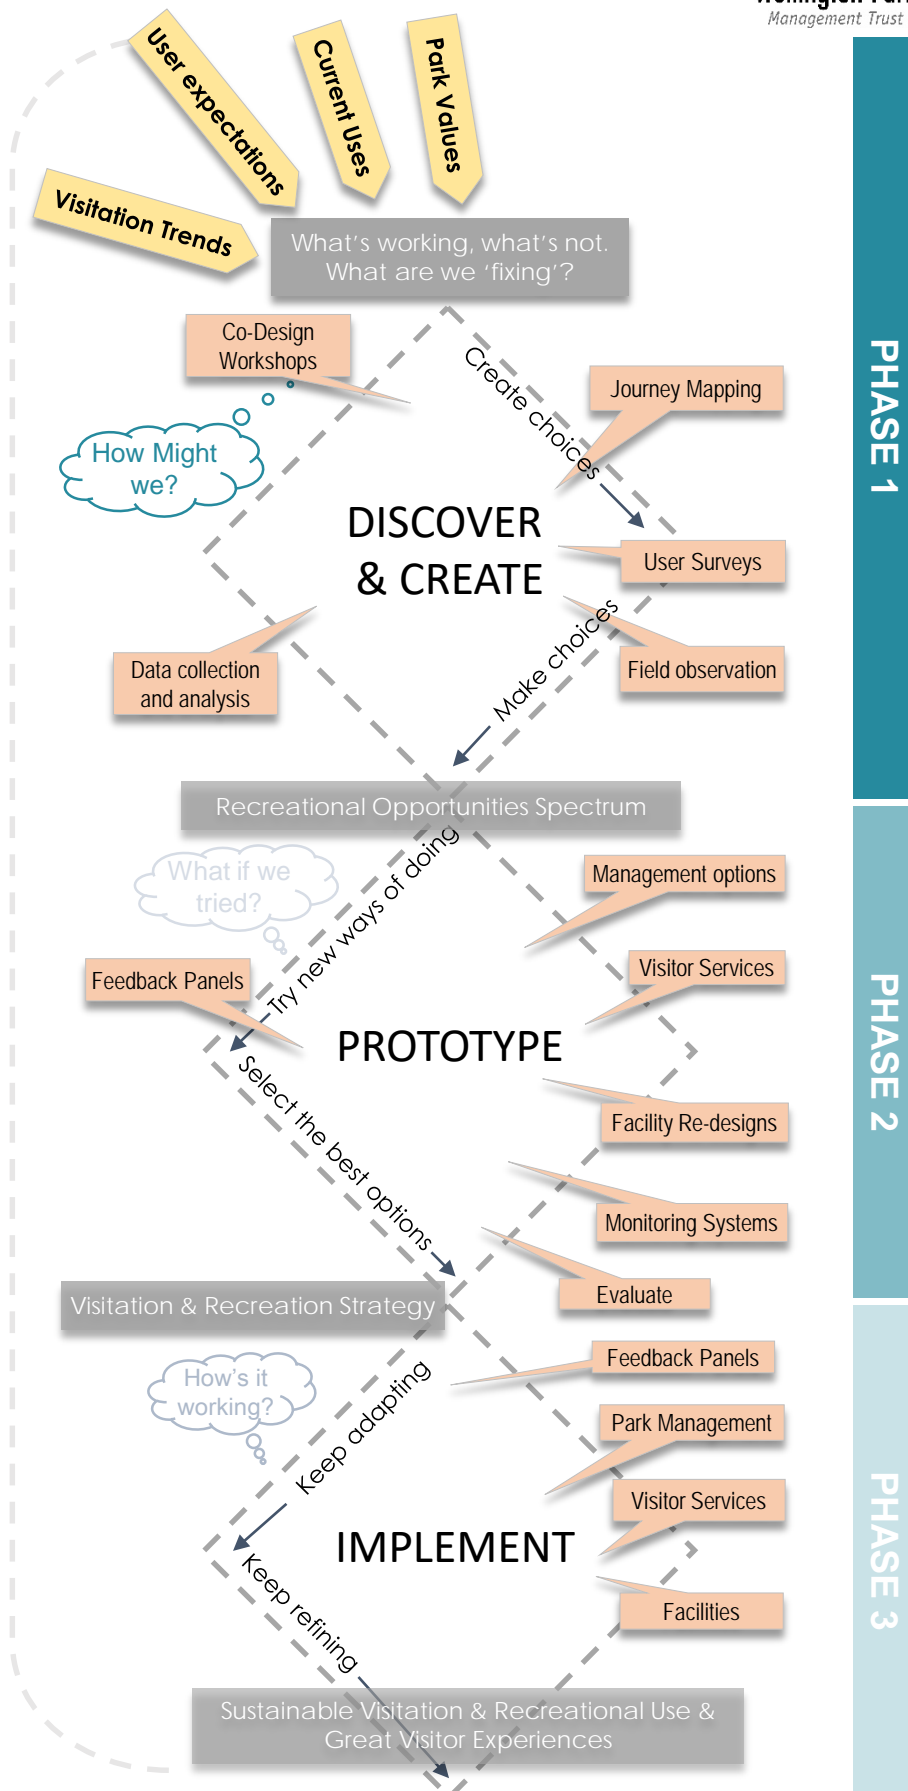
Management Trust

User expectations

Current Uses

Park Values

Visitation Trends

What's working, what's not. What are we 'fixing'?

PHASE 1

Co-Design Workshops

Create choices

Journey Mapping

How Might we?

DISCOVER & CREATE

User Surveys

Make choices

Field observation

Data collection and analysis

Recreational Opportunities Spectrum

What if we tried?

Try new ways of doing

Management options

Visitor Services

Feedback Panels

PROTOTYPE

PHASE 2

Select the best options

Facility Re-designs

Monitoring Systems

Evaluate

Visitation & Recreation Strategy

Feedback Panels

How's it working?

Keep adapting

Park Management

Visitor Services

IMPLEMENT

PHASE 3

Keep refining

Facilities

Sustainable Visitation & Recreational Use & Great Visitor Experiences